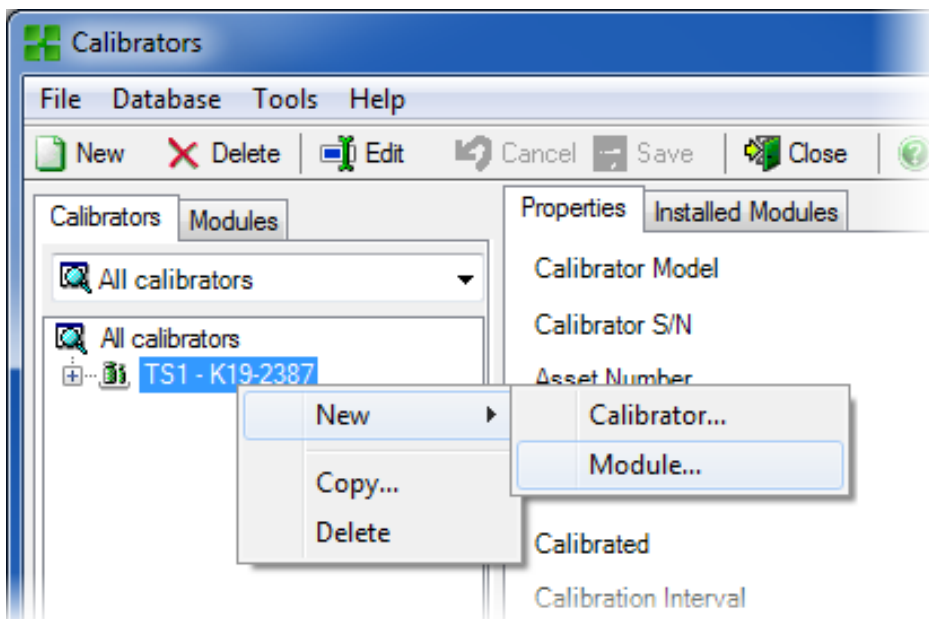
Calibrators

File Database Tools Help

New Delete Edit Cancel Save Close

Calibrators Modules

All calibrators

All calibrators
TS1 - K19-2387

Properties Installed Modules

Calibrator Model

Calibrator S/N

Asset Number

New

Calibrator...

Module...

Copy...

Delete

Calibrated

Calibration Interval